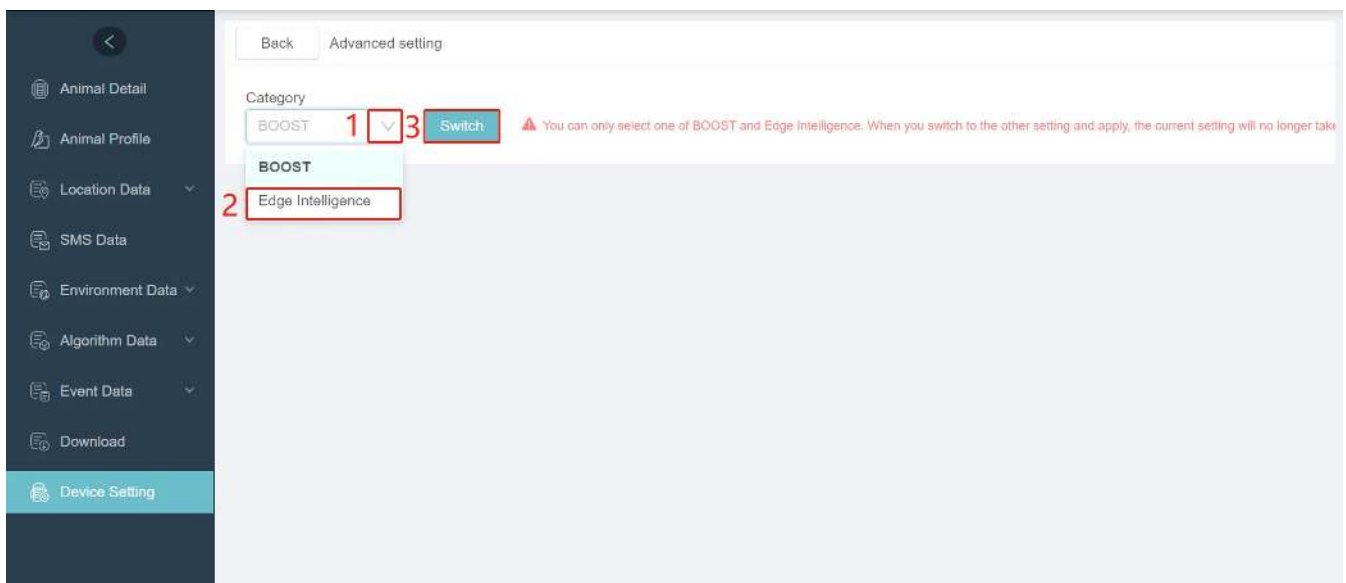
Animal Detail
Animal Profile
Location Data
SMS Data
Environment Data
Algorithm Data
Event Data
Download
Device Setting

Back
Advanced setting

Category
BOOST 1 3 Switch
You can only select one of BOOST and Edge Intelligence. When you switch to the other setting and apply, the current setting will no longer tak

BOOST
2 Edge Intelligence